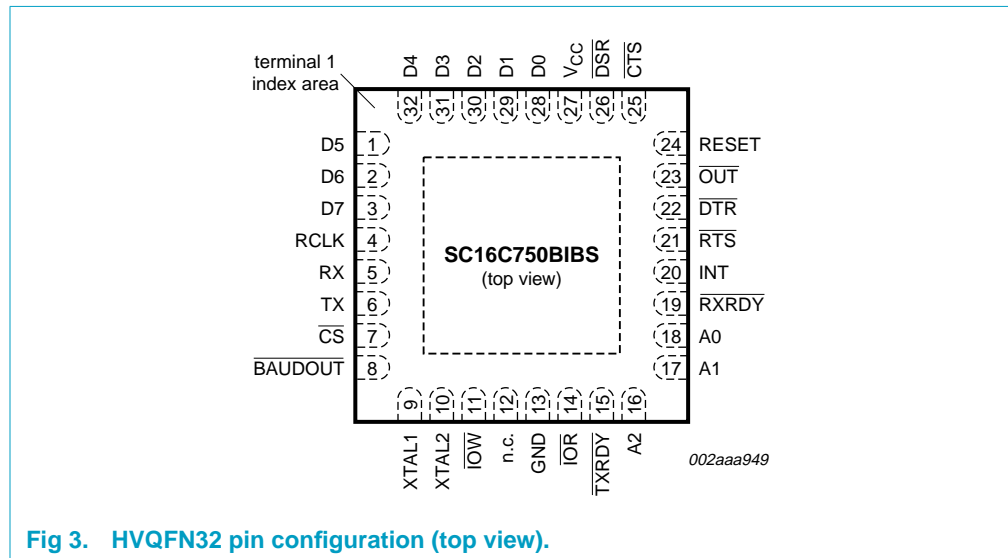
terminal 1 index area

D4 D3 D2 D1 D0 $V_{CC}$ $\overline{DSR}$ $\overline{CTS}$

32 31 30 29 28 27 26 25

D5 1
D6 2
D7 3
RCLK 4
RX 5
TX 6
$\overline{CS}$ 7
$\overline{BAUDOUT}$ 8

24 RESET
23 $\overline{OUT}$
22 $\overline{DTR}$
21 $\overline{RTS}$
20 INT
19 $\overline{RXRDY}$
18 A0
17 A1

SC16C750BIBS
(top view)

9 10 11 12 13 14 15 16

XTAL1 XTAL2 $\overline{IOW}$ n.c. GND $\overline{IOR}$ $\overline{TXRDY}$ A2

002aaa949

Fig 3. HVQFN32 pin configuration (top view).